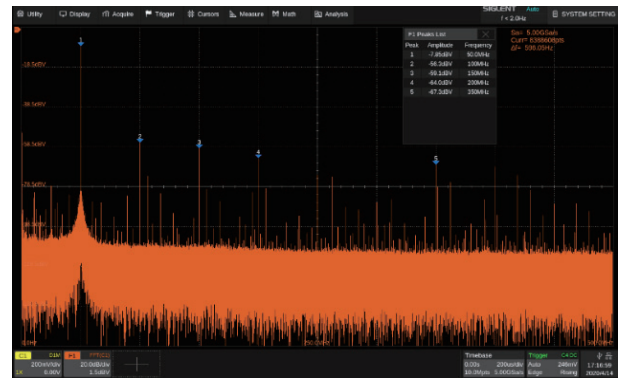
Utility Display Acquire Trigger Cursors Measure Math Analysis SIGLENT Auto f < 2.0Hz SYSTEM SETTING

F1 Peaks List

| Peak | Amplitude | Frequency |
|---|---|---|
| 1 | -7.85dBV | 50.0MHz |
| 2 | -56.2dBV | 100MHz |
| 3 | -59.1dBV | 150MHz |
| 4 | -64.0dBV | 200MHz |
| 5 | -67.3dBV | 350MHz |

Sa= 5.00GSa/s
Curr= 638860pts
Δf= 500.00Hz

1
2
3
4
5

-18.5dBV
-38.5dBV
-58.5dBV
-78.5dBV

C1 DC1M 200mV/div 0.00V
F1 FFT(C1) 20.0dB/div 1.5dBV
Timebase 0.00s 200us/div 10.0Mpts 5.00GSa/s
Trigger C4 DC Auto 248mV Edge Rising
17:16:59 2020/4/14